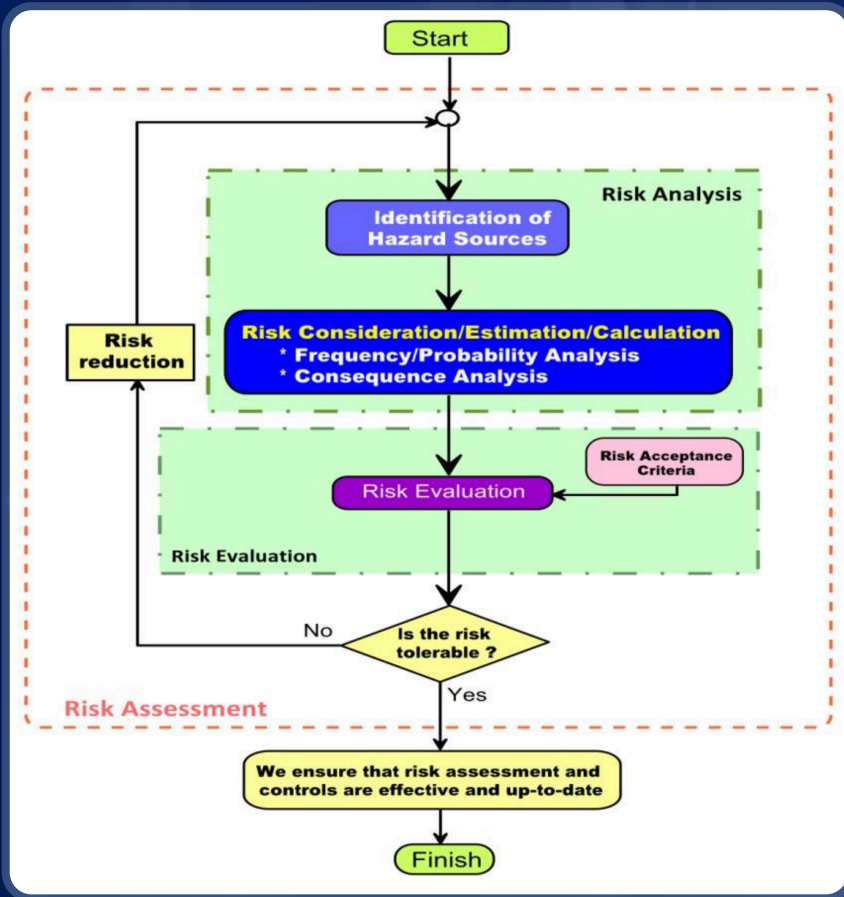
Start

Risk Analysis

Identification of Hazard Sources

Risk reduction

Risk Consideration/Estimation/Calculation
* Frequency/Probability Analysis
* Consequence Analysis

Risk Acceptance Criteria

Risk Evaluation

Risk Evaluation

No

Is the risk tolerable ?

Yes

Risk Assessment

We ensure that risk assessment and controls are effective and up-to-date

Finish